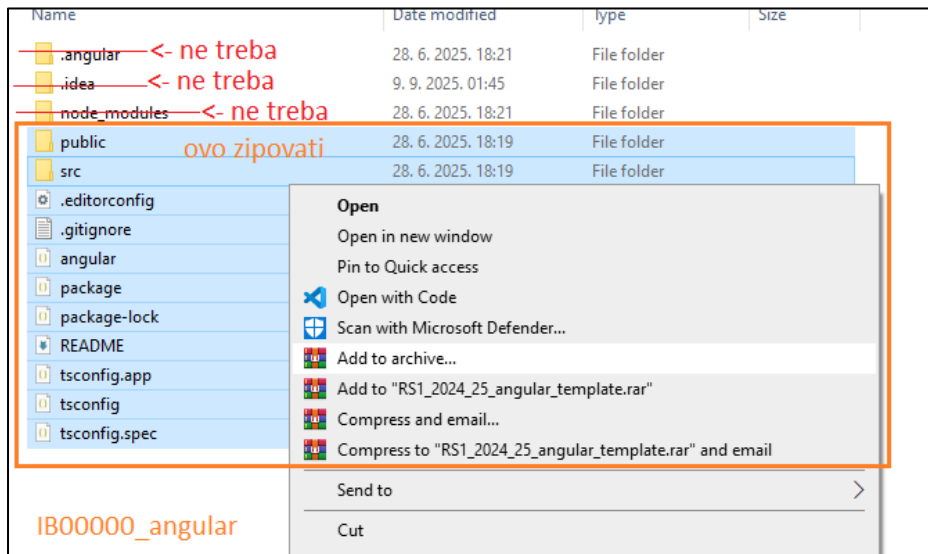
| Name | Date modified | Type | Size |
|---|---|---|---|
| .angular <- ne treba | 28. 6. 2025. 18:21 | File folder | |
| .idea <- ne treba | 9. 9. 2025. 01:45 | File folder | |
| node_modules <- ne treba | 28. 6. 2025. 18:21 | File folder | |
| public | 28. 6. 2025. 18:19 | File folder | |
| src | 28. 6. 2025. 18:19 | File folder | |
| .editorconfig | | | |
| .gitignore | | | |
| angular | | | |
| package | | | |
| package-lock | | | |
| README | | | |
| tsconfig.app | | | |
| tsconfig | | | |
| tsconfig.spec | | | |

ovo zipovati

Open
Open in new window
Pin to Quick access
Open with Code
Scan with Microsoft Defender...
Add to archive...
Add to "RS1_2024_25_angular_template.rar"
Compress and email...
Compress to "RS1_2024_25_angular_template.rar" and email
Send to
Cut

IB00000_angular